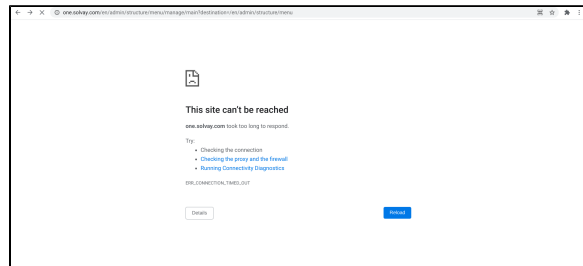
one.solvay.com/en/admin/structure/menu/manage/main?destination=/en/admin/structure/menu

This site can't be reached

one.solvay.com took too long to respond.

Try:

- Checking the connection
- Checking the proxy and the firewall
- Running Connectivity Diagnostics

ERR_CONNECTION_TIMED_OUT

Details

Reload